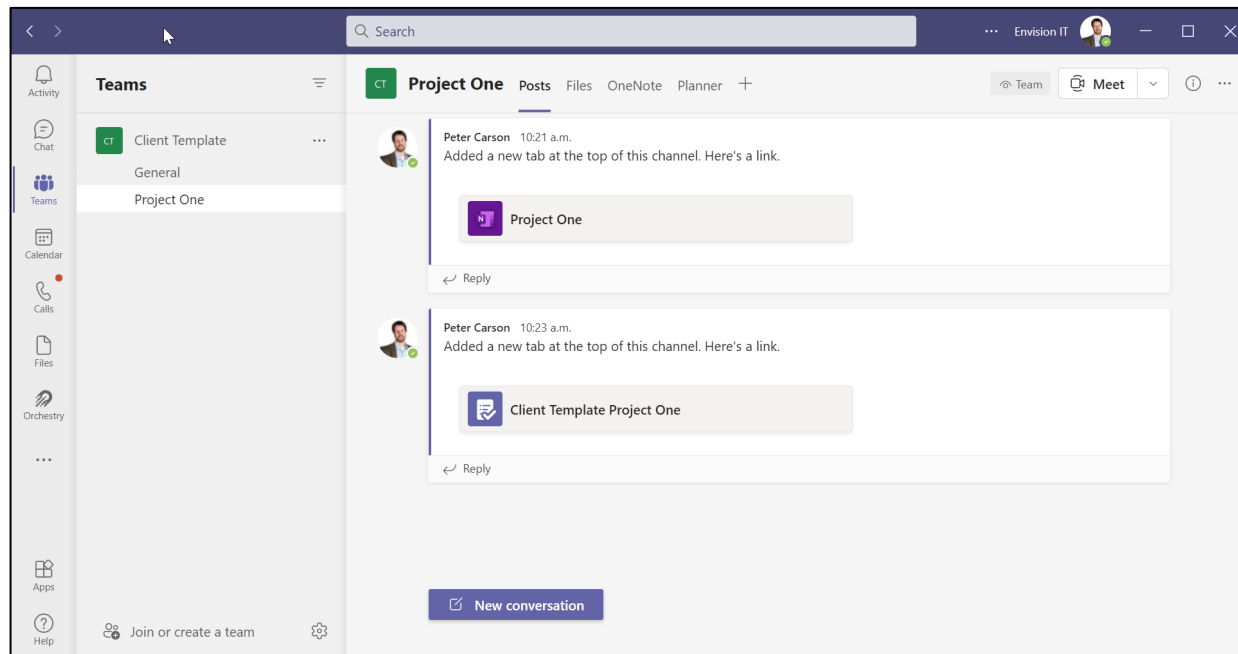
Search

Envision IT

Activity
Chat
Teams
Calendar
Calls
Files
Orchestry
...
Apps
Help

Teams

CT Client Template ...
General
Project One

Join or create a team

CT Project One Posts Files OneNote Planner +

Team Meet

Peter Carson 10:21 a.m.
Added a new tab at the top of this channel. Here's a link.

Project One

Reply

Peter Carson 10:23 a.m.
Added a new tab at the top of this channel. Here's a link.

Client Template Project One

Reply

New conversation